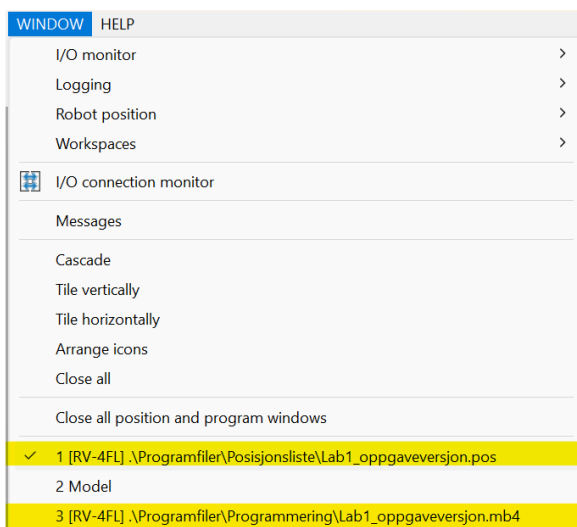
WINDOW HELP

I/O monitor >
Logging >
Robot position >
Workspaces >

I/O connection monitor

Messages

Cascade
Tile vertically
Tile horizontally
Arrange icons
Close all

Close all position and program windows

✓ 1 [RV-4FL] .\Programfiler\Posisjonsliste\Lab1_oppgaveversjon.pos
2 Model
3 [RV-4FL] .\Programfiler\Programmering\Lab1_oppgaveversjon.mb4